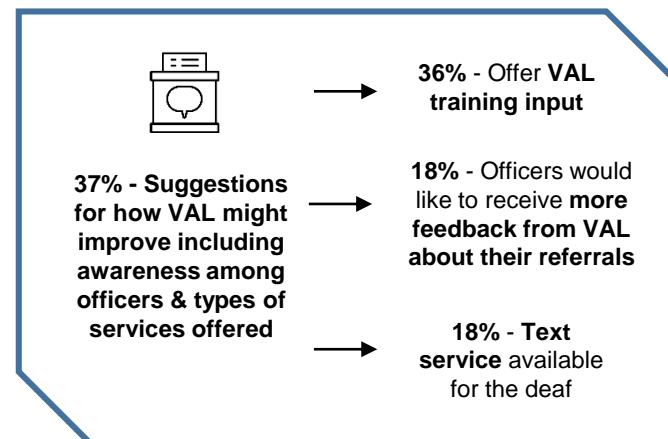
37% - Suggestions for how VAL might improve including awareness among officers & types of services offered

36% - Offer VAL training input

18% - Officers would like to receive more feedback from VAL about their referrals

18% - Text service available for the deaf